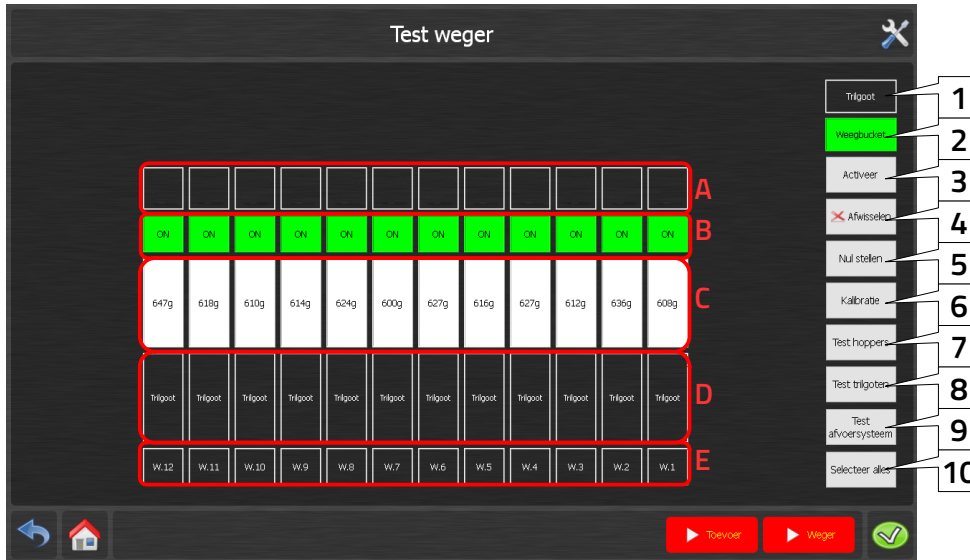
Test weger

Trilgoot
Weegbucket
Activeer
Afwisselen
Nul stellen
Kalibratie
Test hoppers
Test trilgoten
Test afvoersysteem
Selecteer alles

1
2
3
4
5
6
7
8
9
10

A
B
C
D
E

| ON | ON | ON | ON | ON | ON | ON | ON | ON | ON | ON | ON |
|---|---|---|---|---|---|---|---|---|---|---|---|
| 647g | 618g | 610g | 614g | 624g | 600g | 627g | 616g | 627g | 612g | 636g | 608g |
| Trilgoot | Trilgoot | Trilgoot | Trilgoot | Trilgoot | Trilgoot | Trilgoot | Trilgoot | Trilgoot | Trilgoot | Trilgoot | Trilgoot |
| W.12 | W.11 | W.10 | W.9 | W.8 | W.7 | W.6 | W.5 | W.4 | W.3 | W.2 | W.1 |

Toevoer
Weger